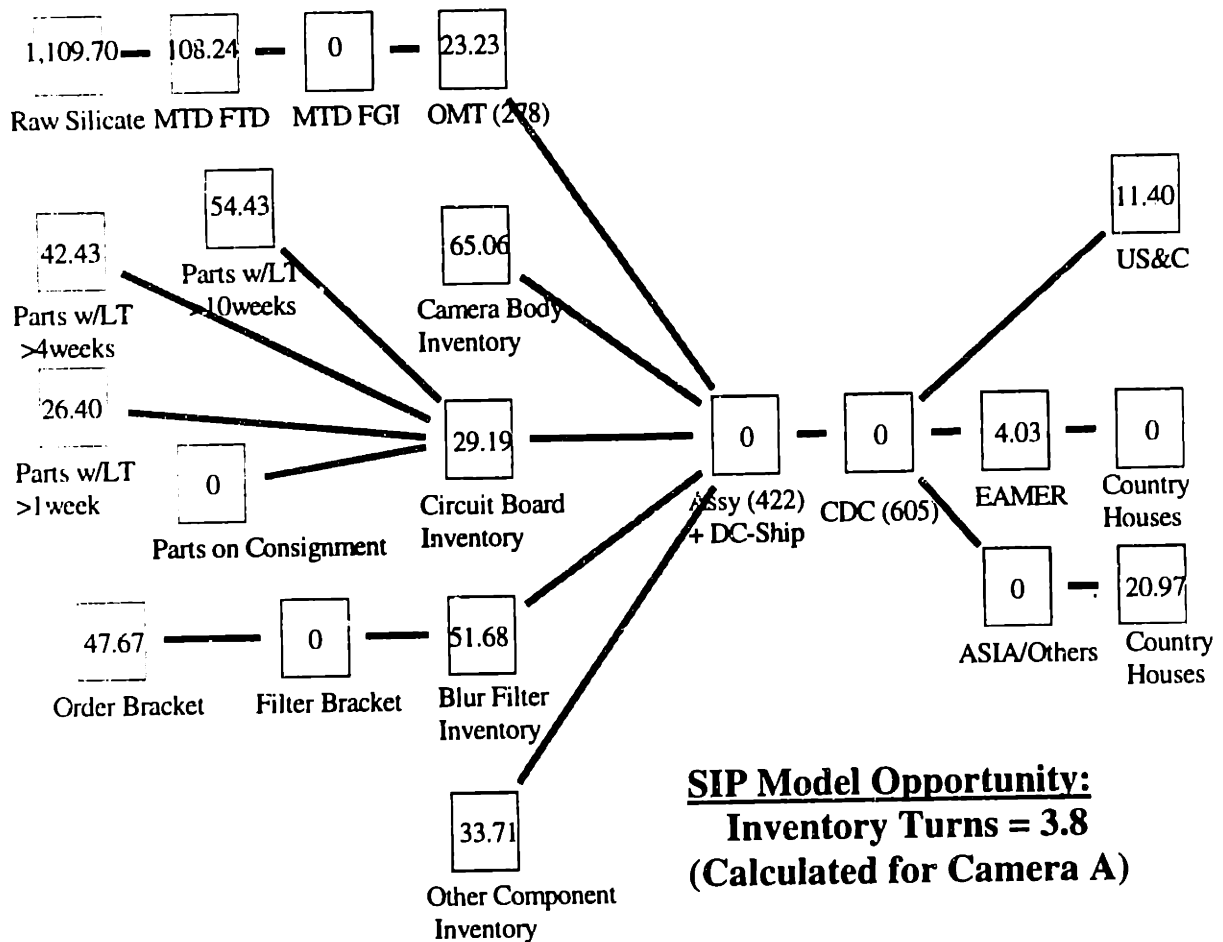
1,109.70
Raw Silicate

108.24
MTD FTD

0
MTD FGI

23.23
OMT (278)

54.43
Parts w/LT >10weeks

42.43
Parts w/LT >4weeks

65.06
Camera Body Inventory

11.40
US&C

26.40
Parts w/LT >1week

0
Parts on Consignment

29.19
Circuit Board Inventory

0
Assy (422) + DC-Ship

0
CDC (605)

4.03
EAMER

0
Country Houses

0
ASIA/Others

20.97
Country Houses

47.67
Order Bracket

0
Filter Bracket

51.68
Blur Filter Inventory

33.71
Other Component Inventory

SIP Model Opportunity:
Inventory Turns = 3.8
(Calculated for Camera A)